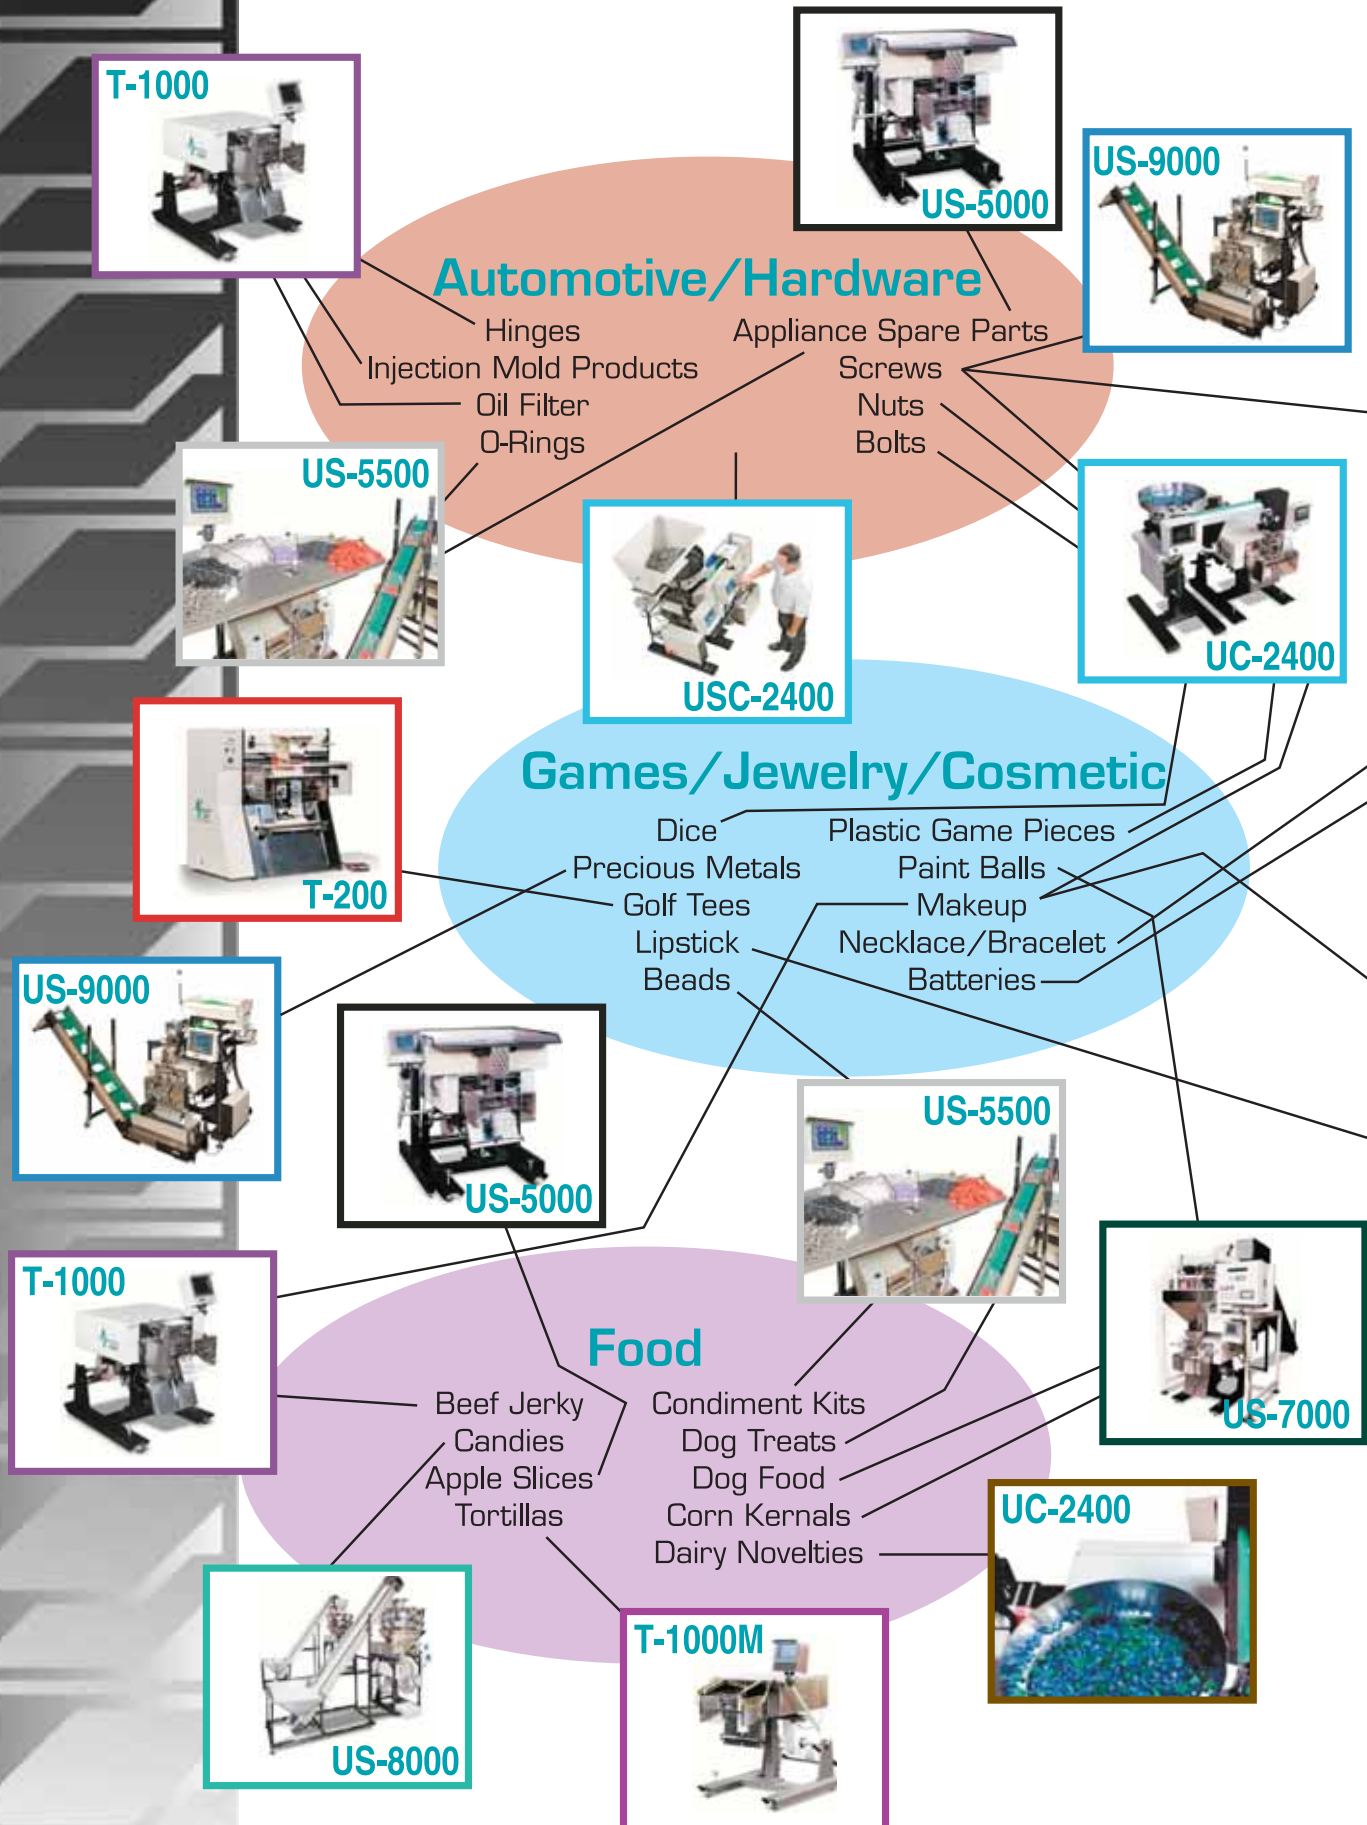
T-1000

US-5000

US-9000

Automotive/Hardware

Hinges
Injection Mold Products
Oil Filter
O-Rings

Appliance Spare Parts
Screws
Nuts
Bolts

US-5500

USC-2400

UC-2400

T-200

Games/Jewelry/Cosmetic

Dice
Precious Metals
Golf Tees
Lipstick
Beads

Plastic Game Pieces
Paint Balls
Makeup
Necklace/Bracelet
Batteries

US-9000

US-5000

US-5500

T-1000

US-7000

Food

Beef Jerky
Candies
Apple Slices
Tortillas

Condiment Kits
Dog Treats
Dog Food
Corn Kernals
Dairy Novelties

UC-2400

US-8000

T-1000M